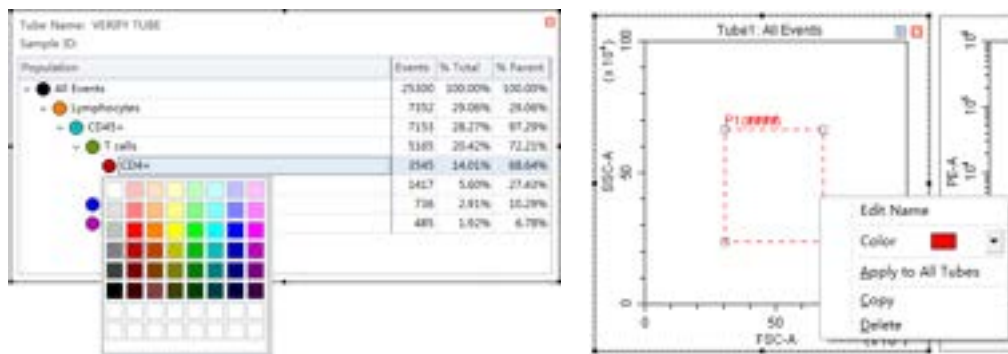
Tube Name: VERIFY TUBE
Sample ID:

| Population | Events | % Total | % Parent |
|---|---|---|---|
| All Events | 25300 | 100.00% | 100.00% |
| Lymphocytes | 7352 | 29.06% | 29.06% |
| CD45+ | 7153 | 28.27% | 97.29% |
| T cells | 5165 | 20.42% | 72.21% |
| CD4+ | 3545 | 14.01% | 68.64% |
| | 1417 | 5.60% | 27.43% |
| | 736 | 2.91% | 10.29% |
| | 485 | 1.92% | 6.78% |

Tube1: All Events

$(x10^4)$ 100

SSC-A

50

0

P1 #####

0

50

FSC-A

Edit Name

Color

Apply to All Tubes

Copy

Delete

PE-A

$10^4$

$10^3$